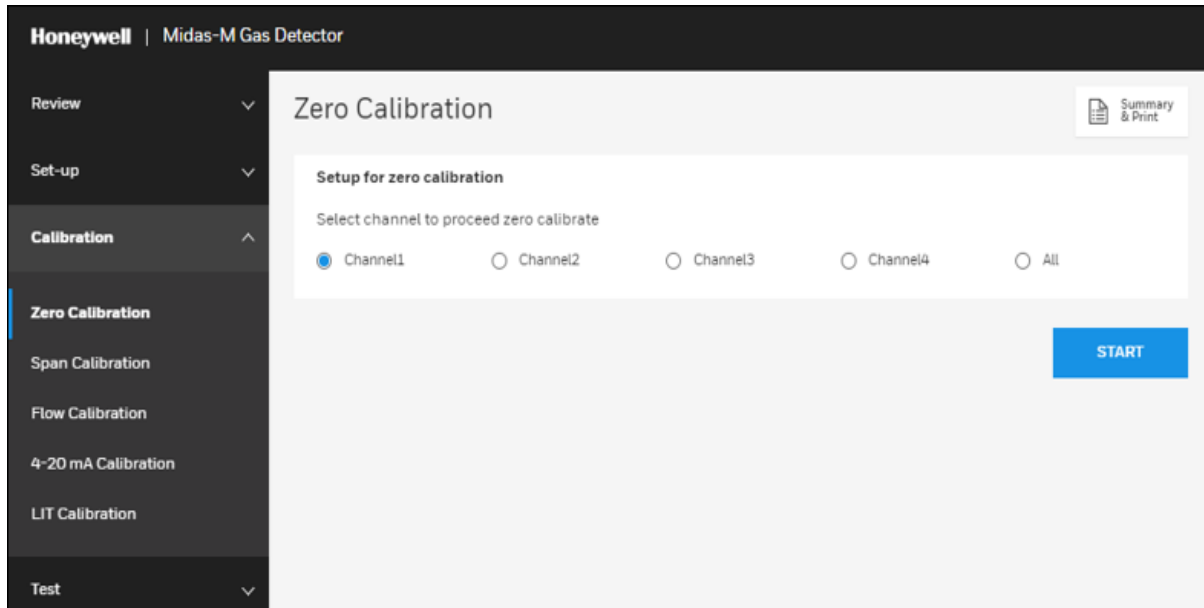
Honeywell | Midas-M Gas Detector

Review

Set-up

Calibration

Zero Calibration

Span Calibration

Flow Calibration

4-20 mA Calibration

LIT Calibration

Test

Zero Calibration

Summary & Print

Setup for zero calibration

Select channel to proceed zero calibrate

Channel1 Channel2 Channel3 Channel4 All

START